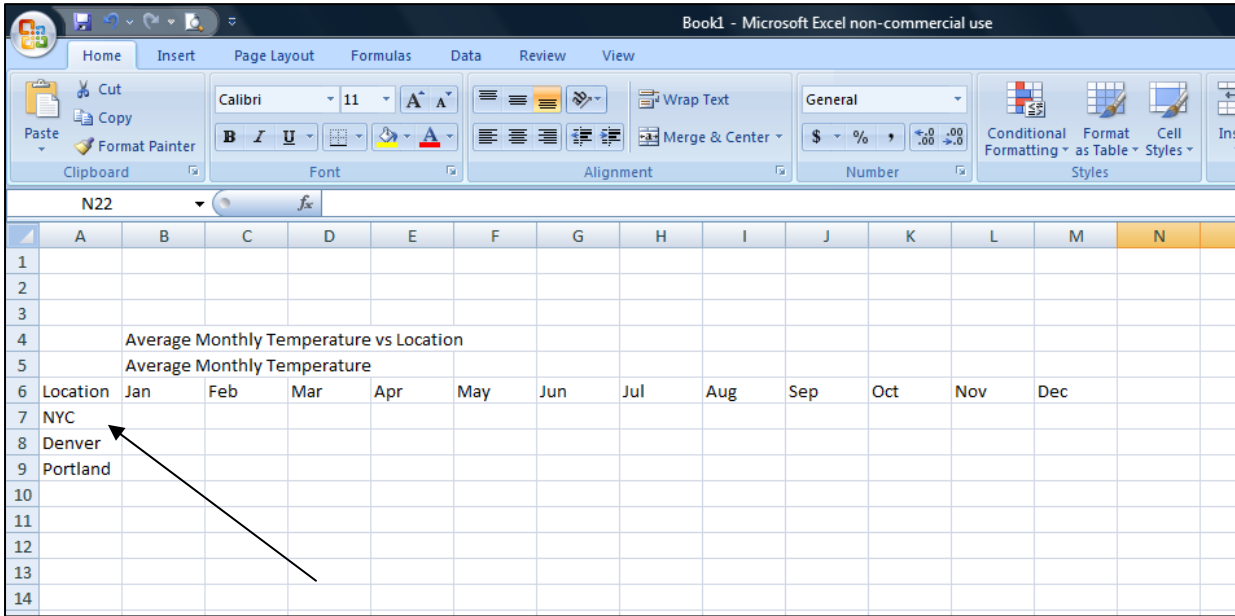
Book1 - Microsoft Excel non-commercial use

Home Insert Page Layout Formulas Data Review View

Paste
Cut
Copy
Format Painter
Clipboard

Calibri 11
A A
B I U
A
Font

Wrap Text
Merge & Center
Alignment

General
$ % ,
.00 .0
Number

Conditional Formatting
Format as Table
Cell Styles
Styles

Ins

N22
$f_x$

| | A | B | C | D | E | F | G | H | I | J | K | L | M | N |
|---|---|---|---|---|---|---|---|---|---|---|---|---|---|---|
| 1 | | | | | | | | | | | | | | |
| 2 | | | | | | | | | | | | | | |
| 3 | | | | | | | | | | | | | | |
| 4 | | Average Monthly Temperature vs Location | | | | | | | | | | | | |
| 5 | | Average Monthly Temperature | | | | | | | | | | | | |
| 6 | Location | Jan | Feb | Mar | Apr | May | Jun | Jul | Aug | Sep | Oct | Nov | Dec | |
| 7 | NYC | | | | | | | | | | | | | |
| 8 | Denver | | | | | | | | | | | | | |
| 9 | Portland | | | | | | | | | | | | | |
| 10 | | | | | | | | | | | | | | |
| 11 | | | | | | | | | | | | | | |
| 12 | | | | | | | | | | | | | | |
| 13 | | | | | | | | | | | | | | |
| 14 | | | | | | | | | | | | | | |